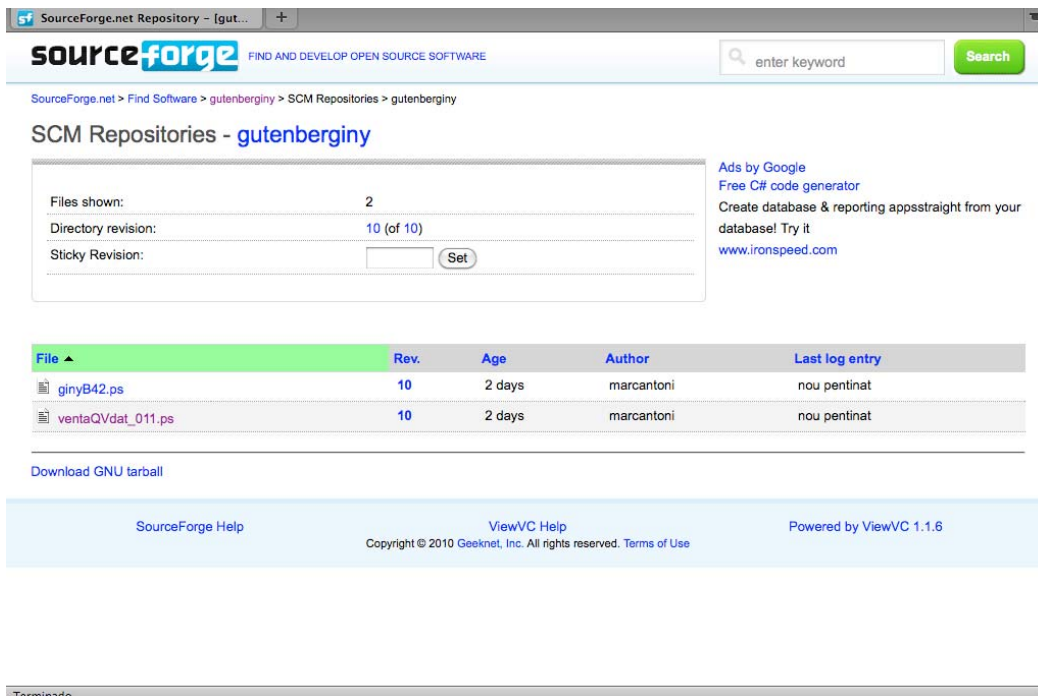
SourceForge.net Repository - [gut... +

sourceforge FIND AND DEVELOP OPEN SOURCE SOFTWARE

enter keyword Search

SourceForge.net > Find Software > gutenberginy > SCM Repositories > gutenberginy

SCM Repositories - gutenberginy

Files shown: 2
Directory revision: 10 (of 10)
Sticky Revision: Set

Ads by Google
Free C# code generator
Create database & reporting appsstraight from your database! Try it
www.ironspeed.com

| File ▲ | Rev. | Age | Author | Last log entry |
|---|---|---|---|---|
| ginyB42.ps | 10 | 2 days | marcantoni | nou pentinat |
| ventaQVdat_011.ps | 10 | 2 days | marcantoni | nou pentinat |

Download GNU tarball

SourceForge Help

ViewVC Help
Copyright © 2010 Geeknet, Inc. All rights reserved. Terms of Use

Powered by ViewVC 1.1.6

Terminado